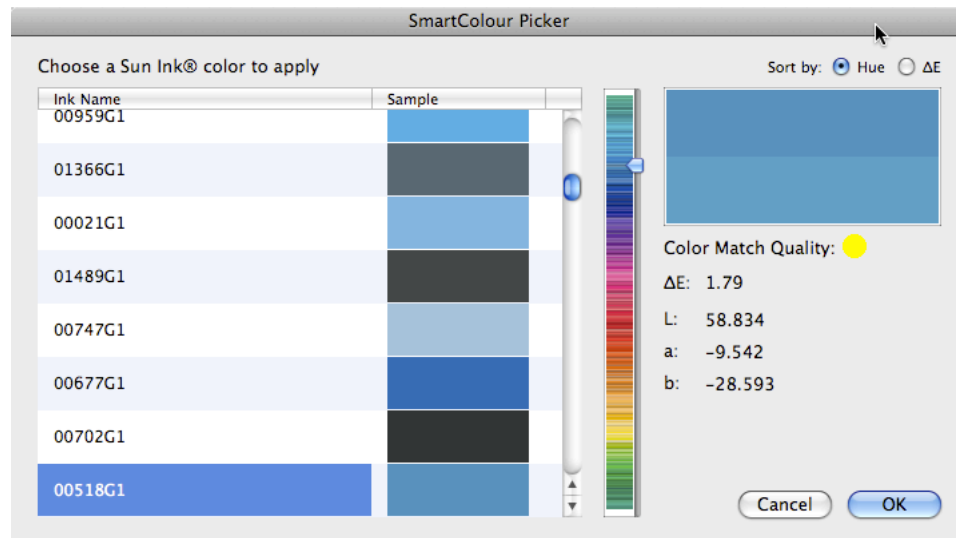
SmartColour Picker

Choose a Sun Ink® color to apply

Sort by: Hue ΔE

| Ink Name | Sample |
|---|---|
| 00959G1 | |
| 01366G1 | |
| 00021G1 | |
| 01489G1 | |
| 00747G1 | |
| 00677G1 | |
| 00702G1 | |
| 00518G1 | |

Color Match Quality:

ΔE: 1.79

L: 58.834

a: -9.542

b: -28.593

Cancel

OK